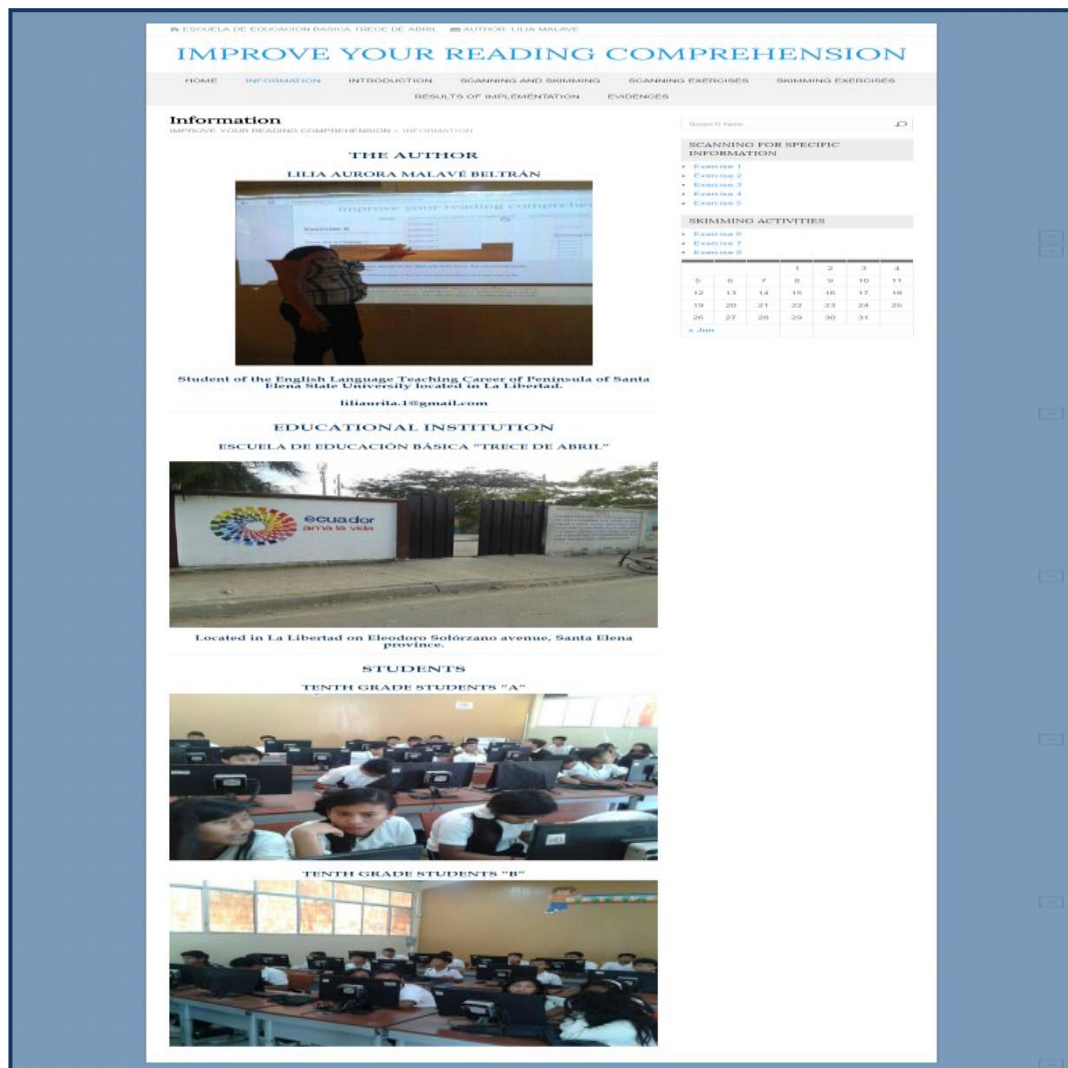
ESCUELA DE EDUCACION BASICA TRECE DE ABRIL AUTHOR: LILIA MALAVE

IMPROVE YOUR READING COMPREHENSION

HOME INFORMATION INTRODUCTION SCANNING AND SKIMMING SCANNING EXERCISES SKIMMING EXERCISES RESULTS OF IMPLEMENTATION EVIDENCES

Information
IMPROVE YOUR READING COMPREHENSION » INFORMATION

THE AUTHOR
LILIA AURORA MALAVÉ BELTRÁN

improve your reading comprehension

Student of the English Language Teaching Career of Peninsula of Santa Elena State University located in La Libertad.

liliaurita.1@gmail.com

EDUCATIONAL INSTITUTION
ESCUELA DE EDUCACIÓN BÁSICA "TRECE DE ABRIL"

ecuador ama la vida

Located in La Libertad on Eleodoro Solórzano avenue, Santa Elena province.

STUDENTS
TENTH GRADE STUDENTS "A"

TENTH GRADE STUDENTS "B"

Search here...

SCANNING FOR SPECIFIC INFORMATION
Exercise 1
Exercise 2
Exercise 3
Exercise 4
Exercise 5

SKIMMING ACTIVITIES
Exercise 6
Exercise 7
Exercise 8

| | | | | | | |
|---|---|---|---|---|---|---|
| | | | 1 | 2 | 3 | 4 |
| 5 | 6 | 7 | 8 | 9 | 10 | 11 |
| 12 | 13 | 14 | 15 | 16 | 17 | 18 |
| 19 | 20 | 21 | 22 | 23 | 24 | 25 |
| 26 | 27 | 28 | 29 | 30 | 31 | |

« Jun